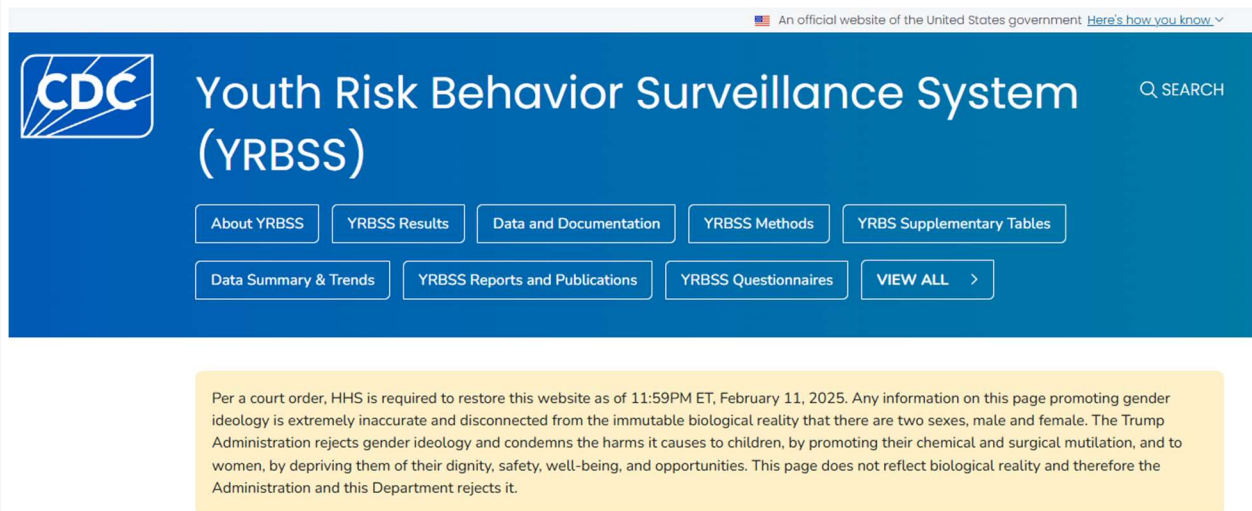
An official website of the United States government Here's how you know

CDC

Youth Risk Behavior Surveillance System (YRBSS)

SEARCH

About YRBSS
YRBSS Results
Data and Documentation
YRBSS Methods
YRBS Supplementary Tables
Data Summary & Trends
YRBSS Reports and Publications
YRBSS Questionnaires
VIEW ALL

Per a court order, HHS is required to restore this website as of 11:59PM ET, February 11, 2025. Any information on this page promoting gender ideology is extremely inaccurate and disconnected from the immutable biological reality that there are two sexes, male and female. The Trump Administration rejects gender ideology and condemns the harms it causes to children, by promoting their chemical and surgical mutilation, and to women, by depriving them of their dignity, safety, well-being, and opportunities. This page does not reflect biological reality and therefore the Administration and this Department rejects it.